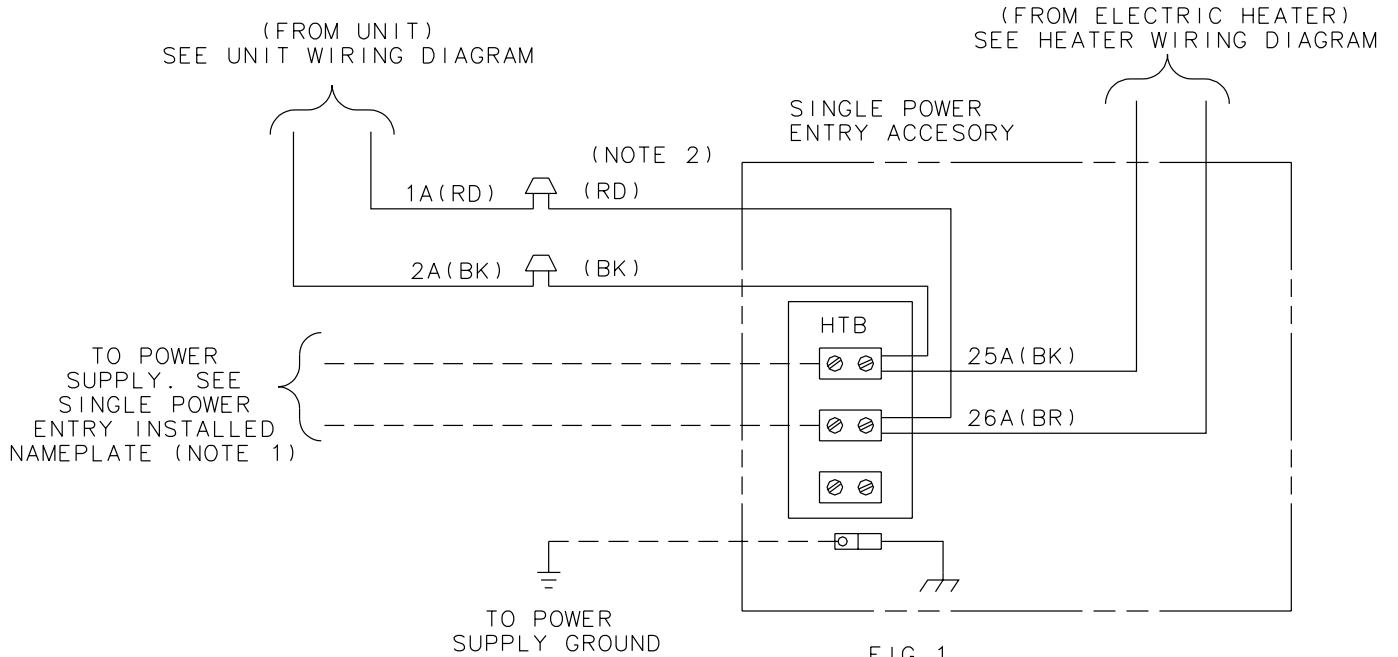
(FROM UNIT)
SEE UNIT WIRING DIAGRAM

(FROM ELECTRIC HEATER)
SEE HEATER WIRING DIAGRAM

SINGLE POWER
ENTRY ACCESORY

(NOTE 2)

1A(RD)

(RD)

2A(BK)

(BK)

HTB

TO POWER
SUPPLY. SEE
SINGLE POWER
ENTRY INSTALLED
NAMEPLATE (NOTE 1)

25A(BK)

26A(BR)

TO POWER
SUPPLY GROUND

FIG 1